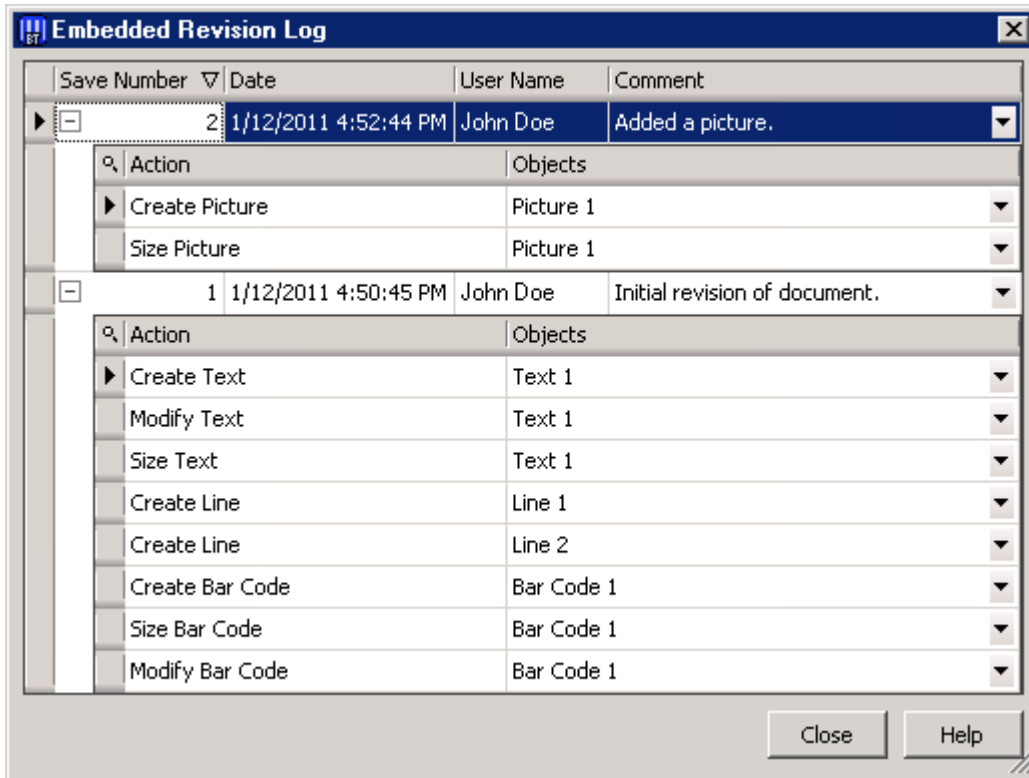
Embedded Revision Log

| Save Number | Date | User Name | Comment |
|---|---|---|---|
| 2 | 1/12/2011 4:52:44 PM | John Doe | Added a picture. |

| Action | Objects |
|---|---|
| Create Picture | Picture 1 |
| Size Picture | Picture 1 |

| Save Number | Date | User Name | Comment |
|---|---|---|---|
| 1 | 1/12/2011 4:50:45 PM | John Doe | Initial revision of document. |

| Action | Objects |
|---|---|
| Create Text | Text 1 |
| Modify Text | Text 1 |
| Size Text | Text 1 |
| Create Line | Line 1 |
| Create Line | Line 2 |
| Create Bar Code | Bar Code 1 |
| Size Bar Code | Bar Code 1 |
| Modify Bar Code | Bar Code 1 |

Close
Help